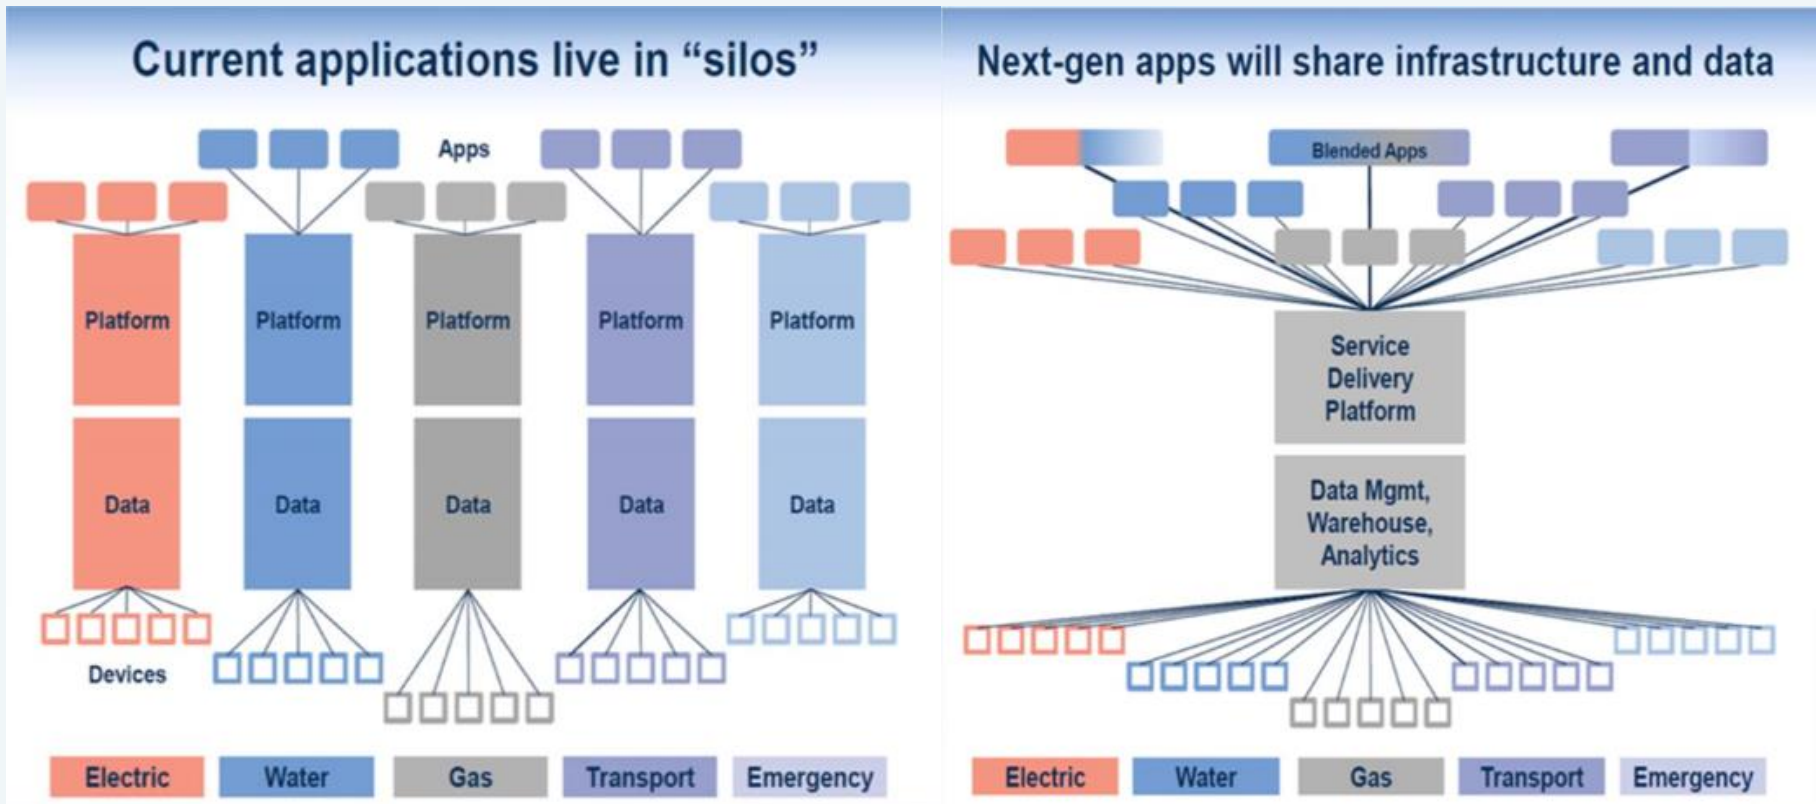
Current applications live in "silos"

Apps

Platform

Platform

Platform

Platform

Platform

Data

Data

Data

Data

Data

Devices

Electric

Water

Gas

Transport

Emergency

Next-gen apps will share infrastructure and data

Blended Apps

Service Delivery Platform

Data Mgmt, Warehouse, Analytics

Electric

Water

Gas

Transport

Emergency